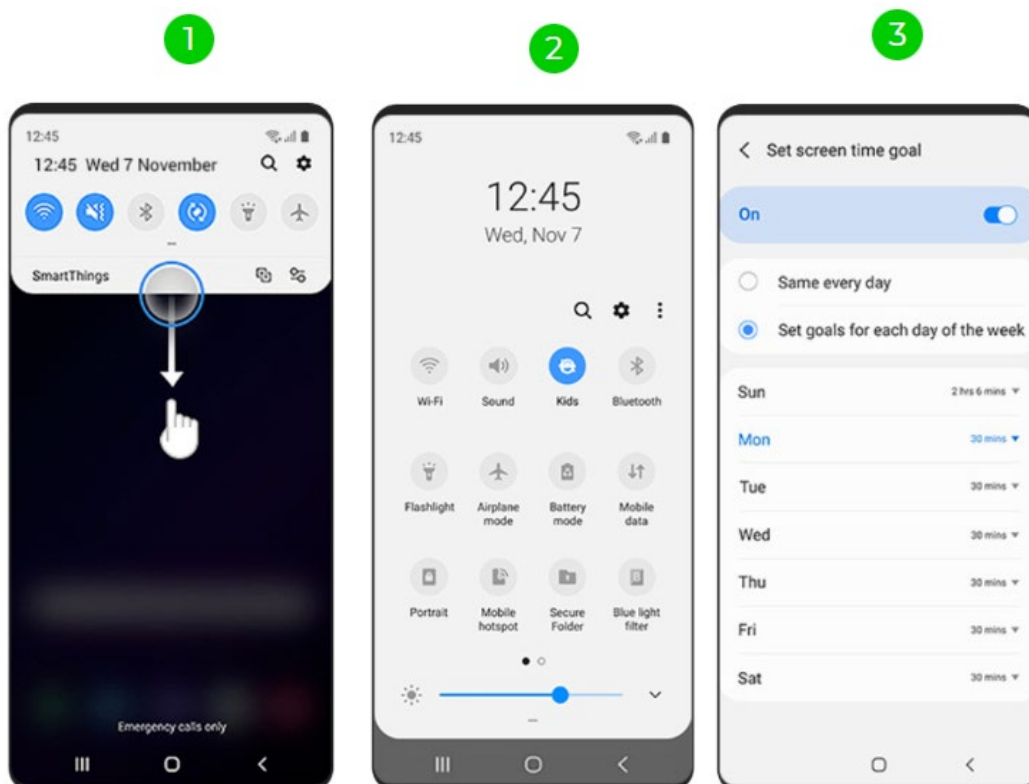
1

12:45

12:45 Wed 7 November

SmartThings

Emergency calls only

2

12:45

12:45

Wed, Nov 7

Wi-Fi

Sound

Kids

Bluetooth

Flashlight

Airplane mode

Battery mode

Mobile data

Portrait

Mobile hotspot

Secure Folder

Blue light filter

3

Set screen time goal

On

Same every day

Set goals for each day of the week

| | |
|---|---|
| Sun | 2 hrs 6 mins |
| Mon | 30 mins |
| Tue | 30 mins |
| Wed | 30 mins |
| Thu | 30 mins |
| Fri | 30 mins |
| Sat | 30 mins |